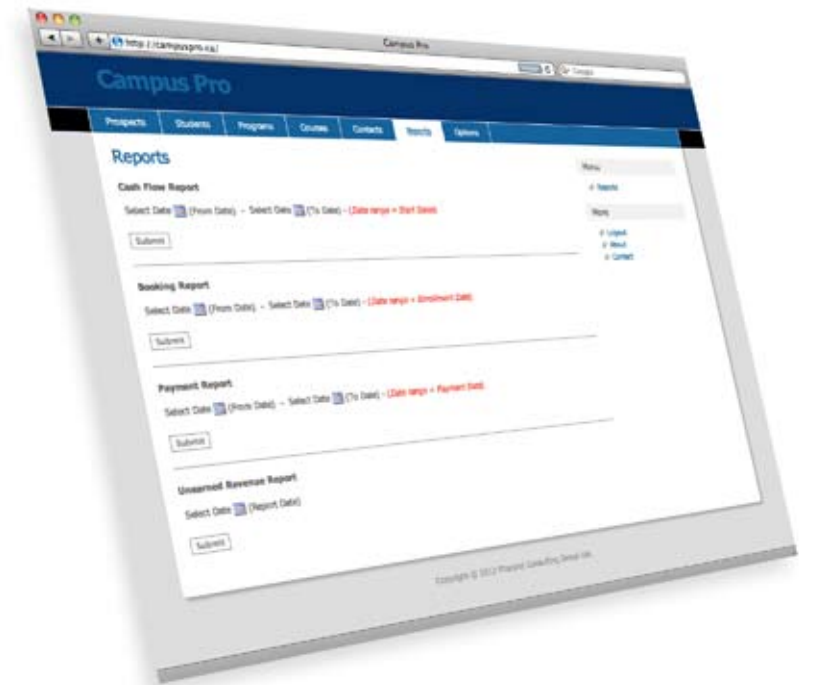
http://campuspro.ca/

Campus Pro

Google

Campus Pro

Prospects Students Programs Courses Contacts Reports Options

Reports

Cash Flow Report

Select Date (From Date) - Select Date (To Date) - (Date range = Start Dates)

Submit

Booking Report

Select Date (From Date) - Select Date (To Date) - (Date range = Enrollment Date)

Submit

Payment Report

Select Date (From Date) - Select Date (To Date) - (Date range = Payment Date)

Submit

Unearned Revenue Report

Select Date (Report Date)

Submit

Menu

» Reports

More

» Logout
» About
» Contact

Copyright © 2012 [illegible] Consulting Group Inc.